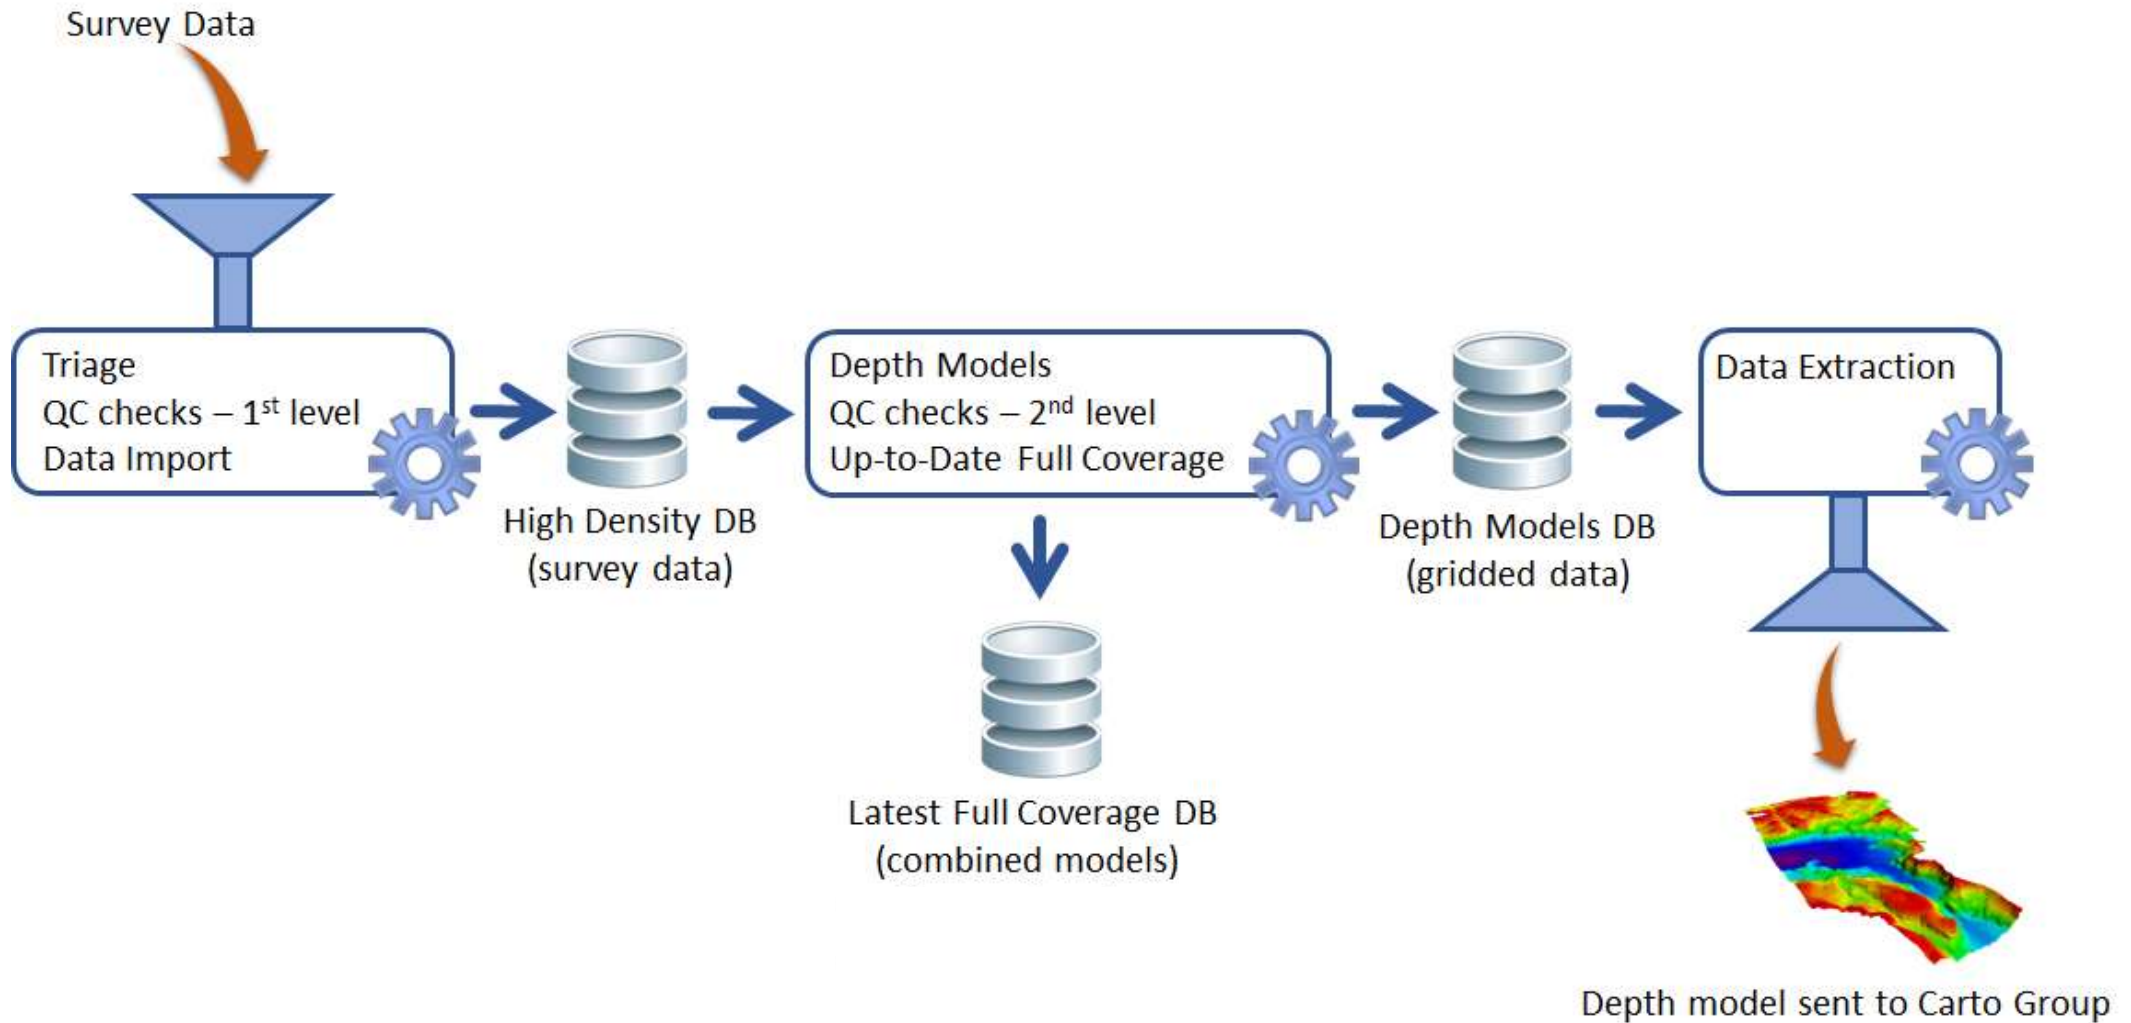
Survey Data

Triage
QC checks – $1^{st}$ level
Data Import

High Density DB
(survey data)

Depth Models
QC checks – $2^{nd}$ level
Up-to-Date Full Coverage

Latest Full Coverage DB
(combined models)

Depth Models DB
(gridded data)

Data Extraction

Depth model sent to Carto Group